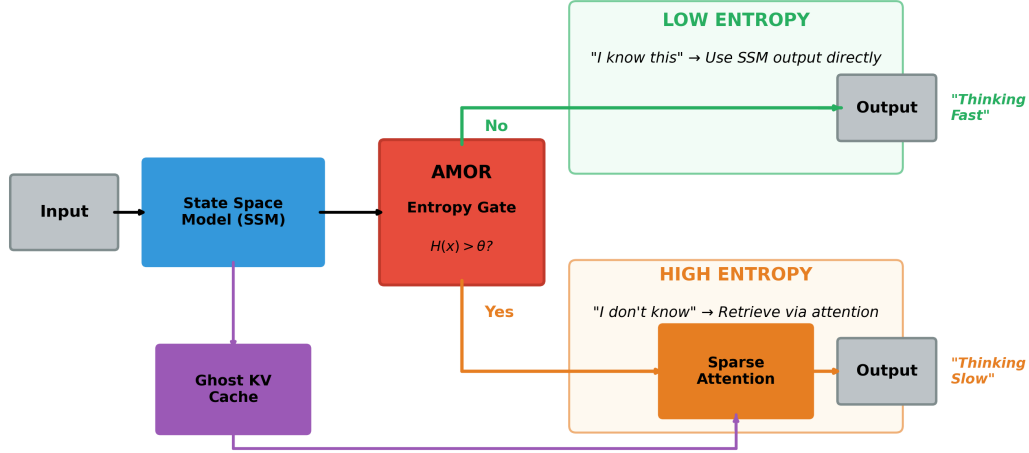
Input

State Space Model (SSM)

AMOR

Entropy Gate

$H(x) > \theta$?

No

LOW ENTROPY

"I know this" → Use SSM output directly

Output

"Thinking Fast"

Yes

HIGH ENTROPY

"I don't know" → Retrieve via attention

Sparse Attention

Output

"Thinking Slow"

Ghost KV Cache